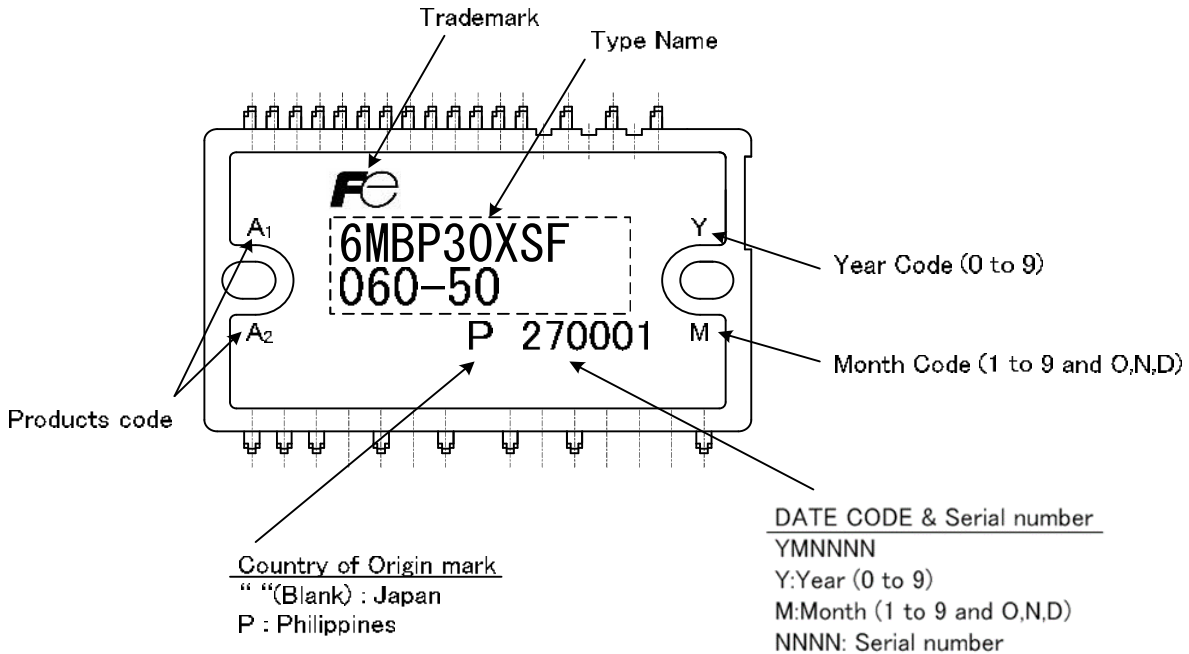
Trademark

Type Name

Fe

6MBP30XSF
060-50

$A_1$

$A_2$

Y

M

P 270001

Year Code (0 to 9)

Month Code (1 to 9 and O,N,D)

Products code

Country of Origin mark
" "(Blank) : Japan
P : Philippines

DATE CODE & Serial number
YMNNNN
Y:Year (0 to 9)
M:Month (1 to 9 and O,N,D)
NNNN: Serial number